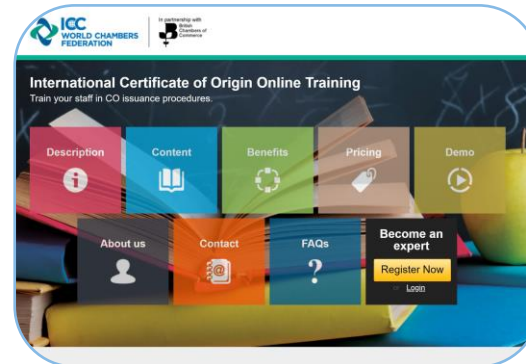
ICC WORLD CHAMBERS FEDERATION

In partnership with British Chambers of Commerce

International Certificate of Origin Online Training

Train your staff in CO issuance procedures.

Description

Content

Benefits

Pricing

Demo

About us

Contact

FAQs

?

Become an expert

Register Now

or Login